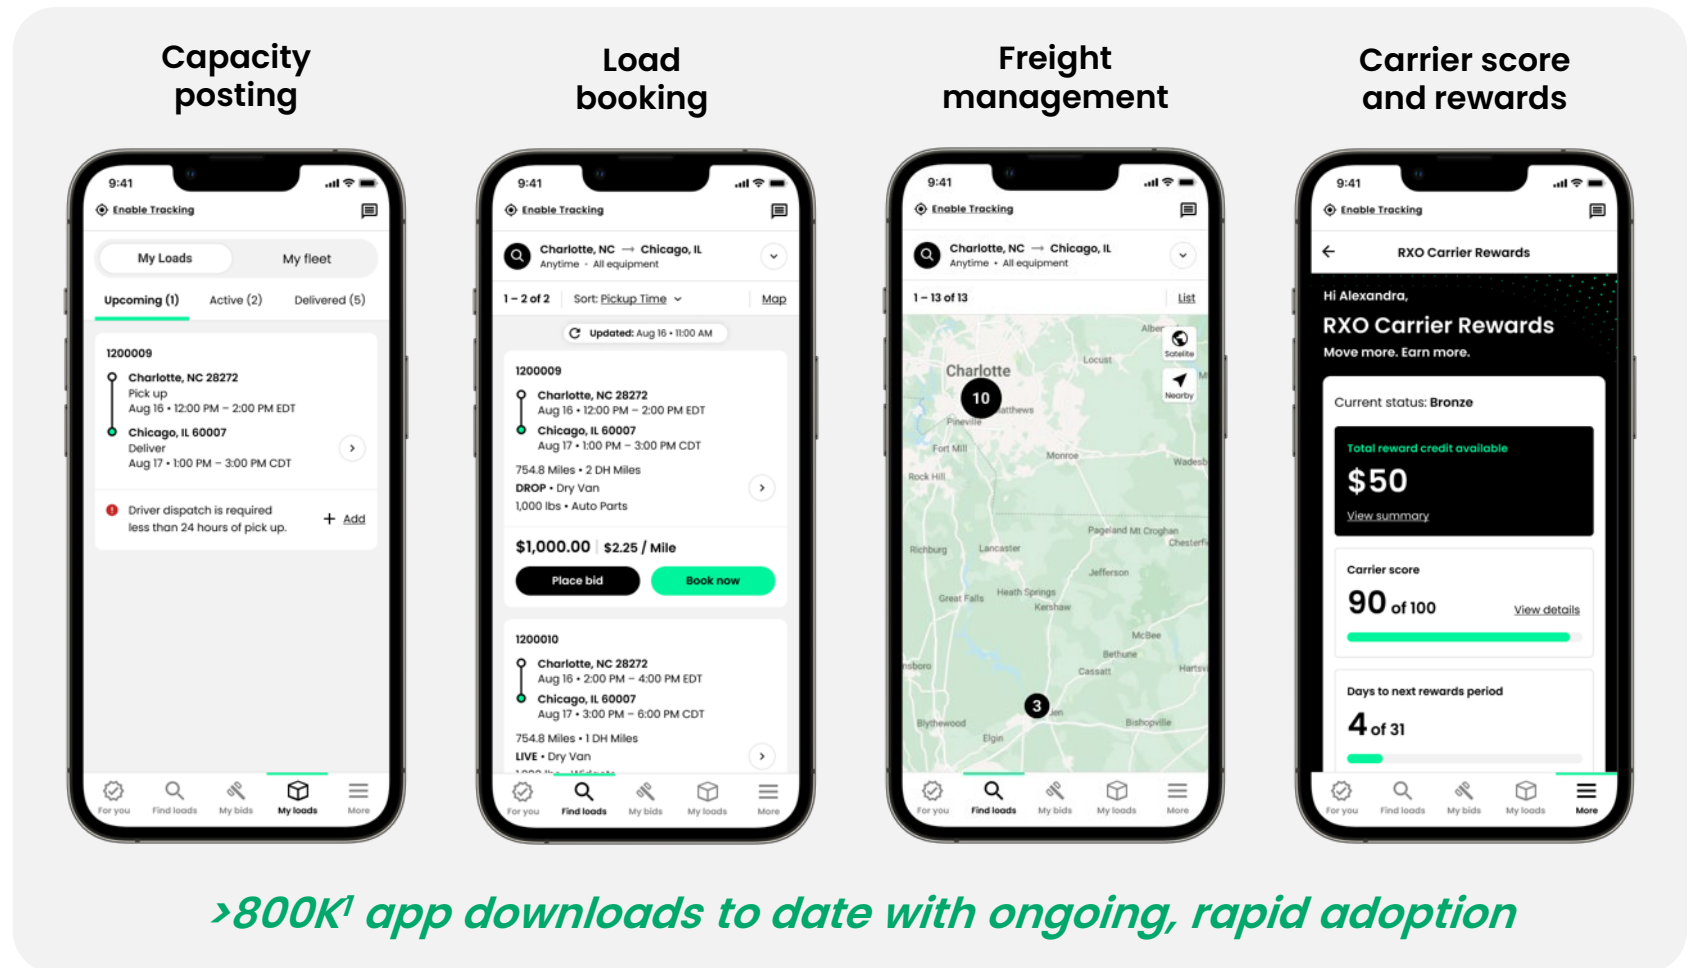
Capacity posting

9:41

Enable Tracking

My Loads My fleet

Upcoming (1) Active (2) Delivered (5)

1200009

Charlotte, NC 28272
Pick up
Aug 16 • 12:00 PM – 2:00 PM EDT

Chicago, IL 60007
Deliver
Aug 17 • 1:00 PM – 3:00 PM CDT

Driver dispatch is required less than 24 hours of pick up.

Add

For you Find loads My bids My loads More

Load booking

9:41

Enable Tracking

Charlotte, NC → Chicago, IL
Anytime • All equipment

1 – 2 of 2 Sort: Pickup Time Map

Updated: Aug 16 • 11:00 AM

1200009

Charlotte, NC 28272
Aug 16 • 12:00 PM – 2:00 PM EDT
Chicago, IL 60007
Aug 17 • 1:00 PM – 3:00 PM CDT

754.8 Miles • 2 DH Miles
DROP • Dry Van
1,000 lbs • Auto Parts

$1,000.00 $2.25 / Mile

Place bid Book now

1200010

Charlotte, NC 28272
Aug 16 • 2:00 PM – 4:00 PM EDT
Chicago, IL 60007
Aug 17 • 3:00 PM – 6:00 PM CDT

754.8 Miles • 1 DH Miles
LIVE • Dry Van
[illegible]

For you Find loads My bids My loads More

Freight management

9:41

Enable Tracking

Charlotte, NC → Chicago, IL
Anytime • All equipment

1 – 13 of 13 List

Charlotte
10
Locust
Matthews
Pineville
Fort Mill
Rock Hill
Monroe
Wadesb
Pageland Mt Croghan
Chesterfi
Richburg
Lancaster
Jefferson
Heath Springs
Great Falls
Kershaw
McBee
Bethune
Cassatt
Hartsv
3
Blythewood
Bishopville
Elgin
Satellite
Nearby

For you Find loads My bids My loads More

Carrier score and rewards

9:41

Enable Tracking

RXO Carrier Rewards

Hi Alexandra,
RXO Carrier Rewards
Move more. Earn more.

Current status: Bronze

Total reward credit available
$50
View summary

Carrier score
90 of 100
View details

Days to next rewards period
4 of 31

For you Find loads My bids My loads More

>800K¹ app downloads to date with ongoing, rapid adoption